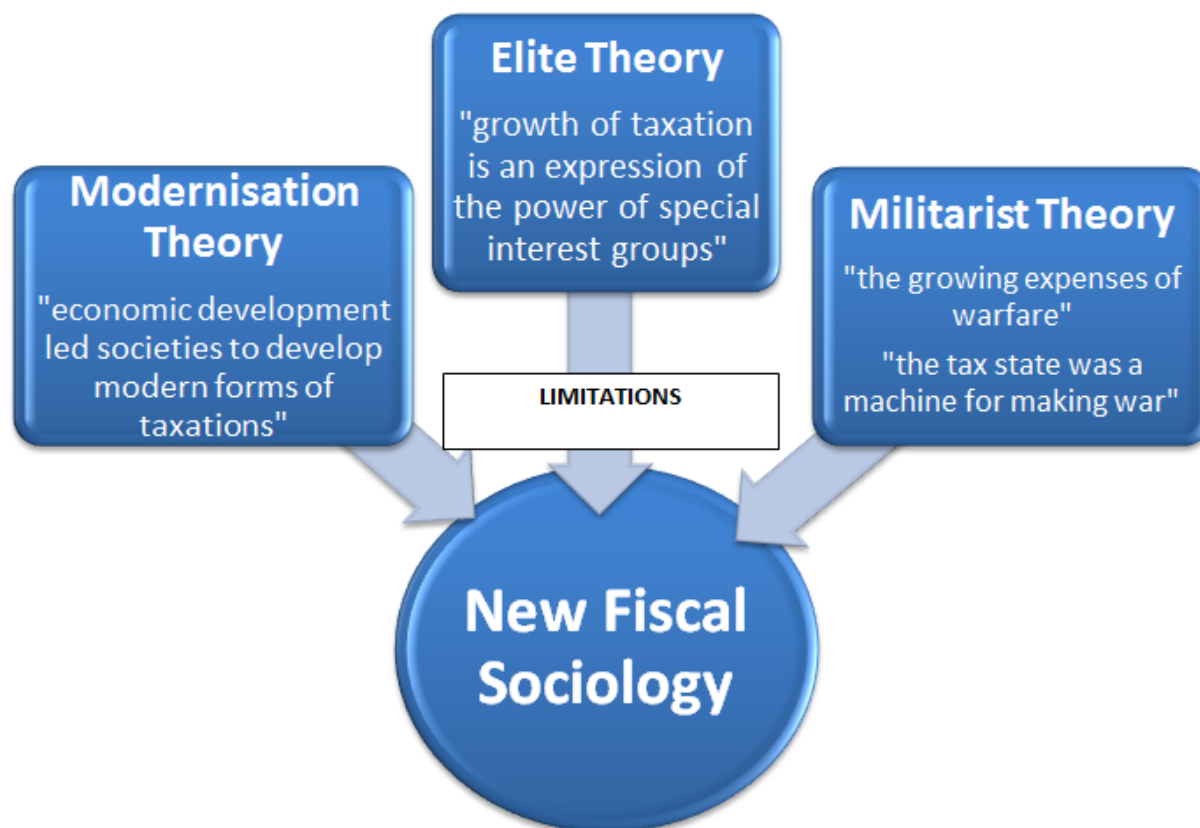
Elite Theory

"growth of taxation is an expression of the power of special interest groups"

Modernisation Theory

"economic development led societies to develop modern forms of taxations"

Militarist Theory

"the growing expenses of warfare"

"the tax state was a machine for making war"

LIMITATIONS

New Fiscal Sociology